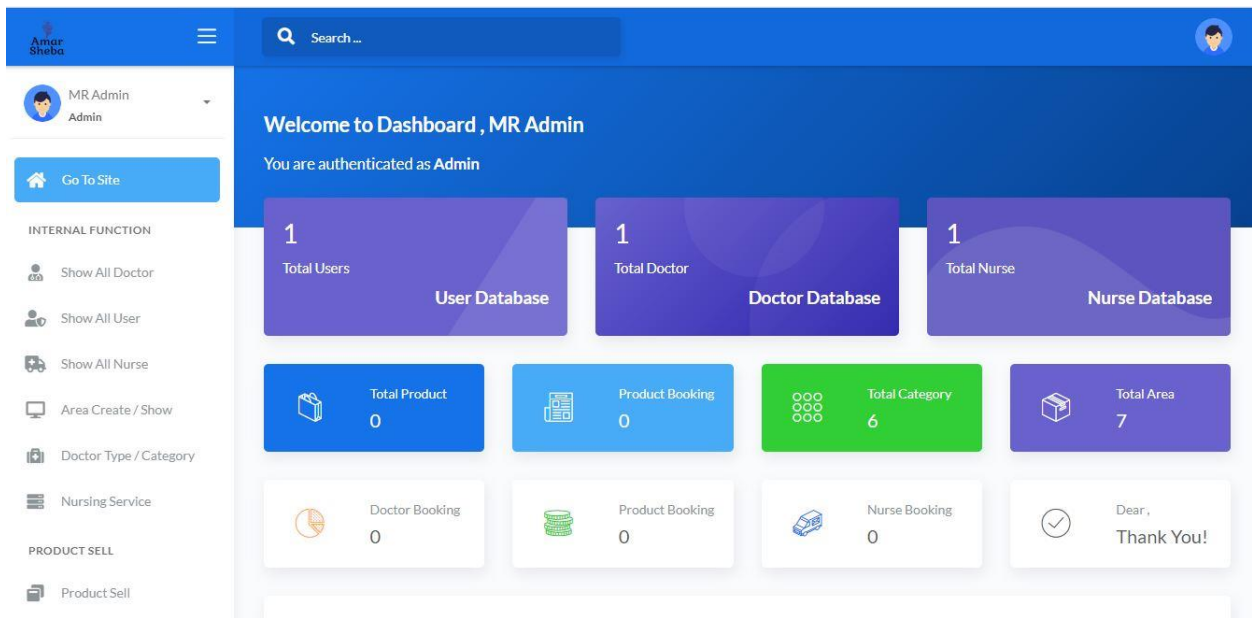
Amar Sheba

Search ...

MR Admin
Admin

Go To Site

INTERNAL FUNCTION

Show All Doctor

Show All User

Show All Nurse

Area Create / Show

Doctor Type / Category

Nursing Service

PRODUCT SELL

Product Sell

Welcome to Dashboard , MR Admin

You are authenticated as **Admin**

1
Total Users
User Database

1
Total Doctor
Doctor Database

1
Total Nurse
Nurse Database

Total Product
0

Product Booking
0

Total Category
6

Total Area
7

Doctor Booking
0

Product Booking
0

Nurse Booking
0

Dear ,
Thank You!